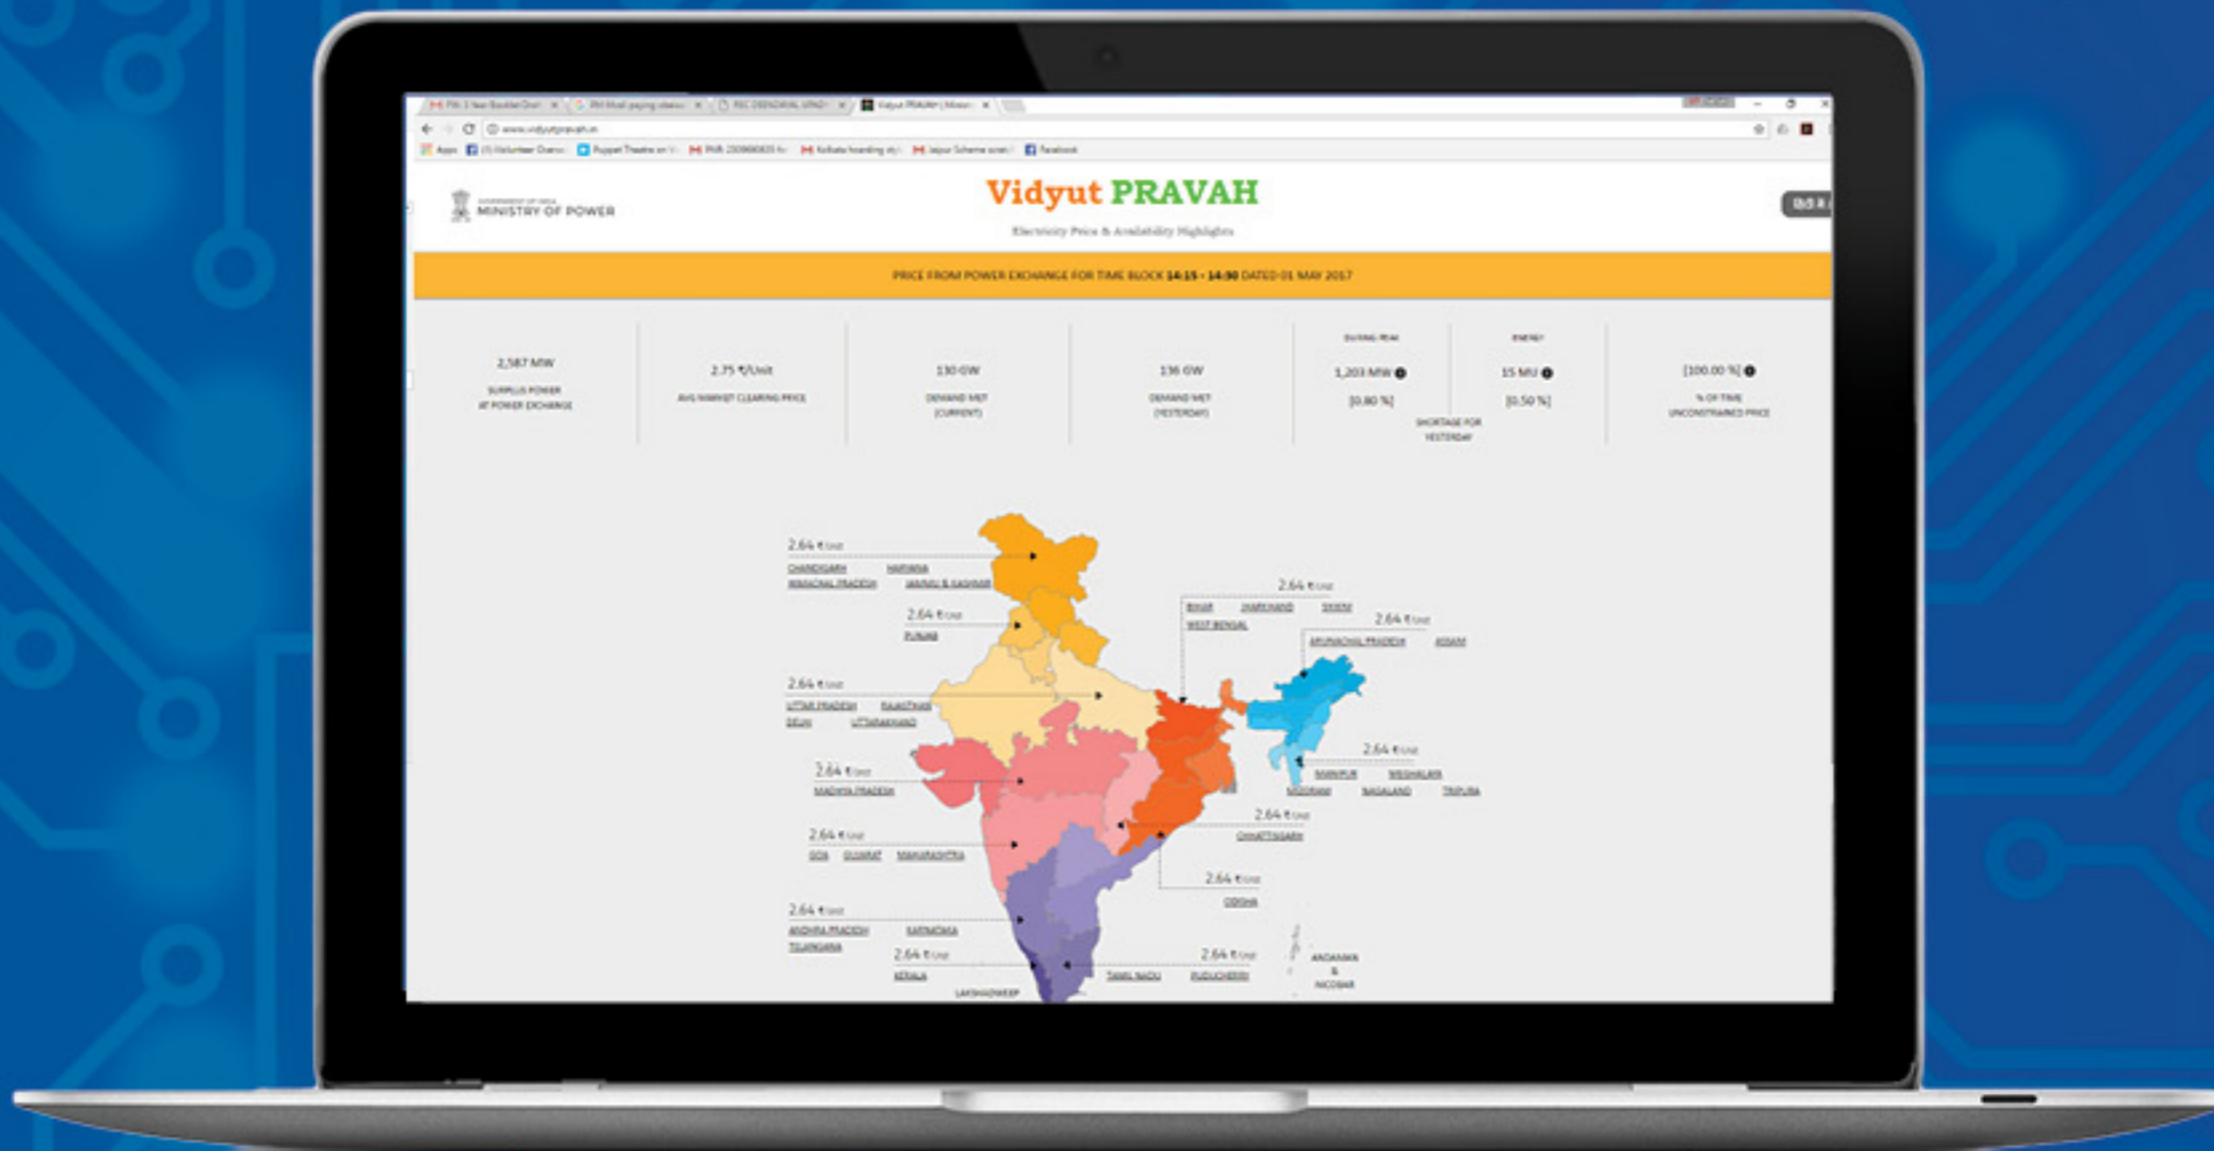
Vidyut PRAVAH

Electricity Price & Availability Highlights

MINISTRY OF POWER

PRICE FROM POWER EXCHANGE FOR TIME BLOCK 14:15 - 14:30 DATED 01 MAY 2017

2,587 MW
SURPLUS POWER AT POWER EXCHANGE

2.75 ₹/Unit
AVG MARKET CLEARING PRICE

130 GW
DEMAND MET (CURRENT)

136 GW
DEMAND MET (YESTERDAY)

DURING PEAK
1,203 MW
[0.80 %]

ENERGY
15 MU
[0.50 %]

SHORTAGE FOR YESTERDAY

[100.00 %]
% OF TIME UNCONSTRAINED PRICE

2.64 ₹/Unit
CHANDIGARH HARYANA HIMACHAL PRADESH JAMMU & KASHMIR

2.64 ₹/Unit
PUNJAB

2.64 ₹/Unit
UTTAR PRADESH RAJASTHAN DELHI UTTARAKHAND

2.64 ₹/Unit
MADHYA PRADESH

2.64 ₹/Unit
GOA GUJARAT MAHARASHTRA

2.64 ₹/Unit
ANDHRA PRADESH KARNATAKA TELANGANA

2.64 ₹/Unit
KERALA

LAKSHADWEEP

2.64 ₹/Unit
BIHAR JHARKHAND SIKKIM WEST BENGAL

2.64 ₹/Unit
ARUNACHAL PRADESH ASSAM

2.64 ₹/Unit
MANIPUR MEGHALAYA MIZORAM NAGALAND TRIPURA

2.64 ₹/Unit
CHHATTISGARH

2.64 ₹/Unit
ODISHA

2.64 ₹/Unit
TAMIL NADU PUDUCHERRY

ANDAMAN & NICOBAR